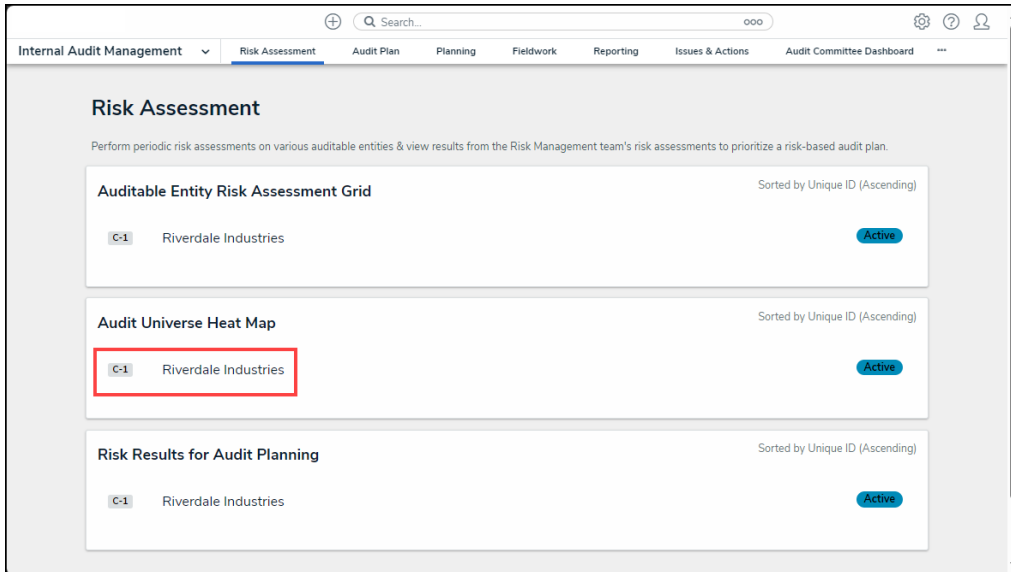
Search...

Internal Audit Management

Risk Assessment

Audit Plan

Planning

Fieldwork

Reporting

Issues & Actions

Audit Committee Dashboard

Risk Assessment

Perform periodic risk assessments on various auditable entities & view results from the Risk Management team's risk assessments to prioritize a risk-based audit plan.

Auditable Entity Risk Assessment Grid

Sorted by Unique ID (Ascending)

C-1 Riverdale Industries

Active

Audit Universe Heat Map

Sorted by Unique ID (Ascending)

C-1 Riverdale Industries

Active

Risk Results for Audit Planning

Sorted by Unique ID (Ascending)

C-1 Riverdale Industries

Active